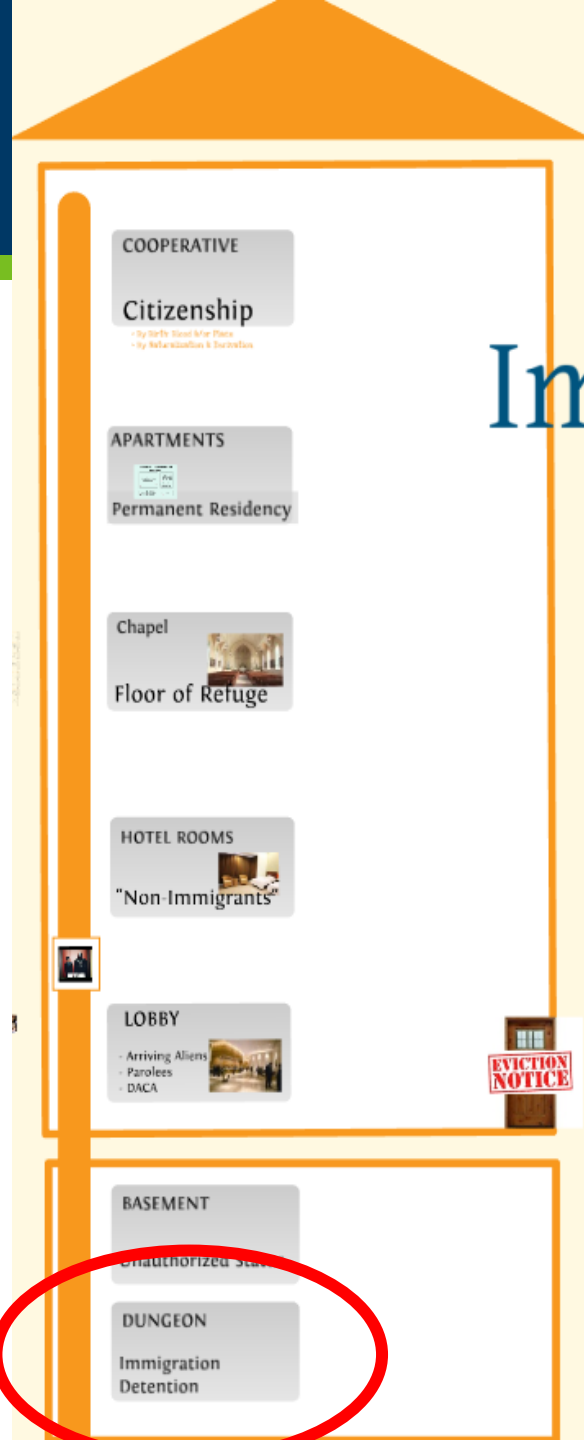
COOPERATIVE

Citizenship

- by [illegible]
- by Naturalization & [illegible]

Im

APARTMENTS

Permanent Residency

Chapel

Floor of Refuge

HOTEL ROOMS

"Non-Immigrants"

LOBBY

- Arriving Aliens
- Parolees
- DACA

EVICTION NOTICE

BASEMENT

Unauthorized Stat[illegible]

DUNGEON

Immigration Detention